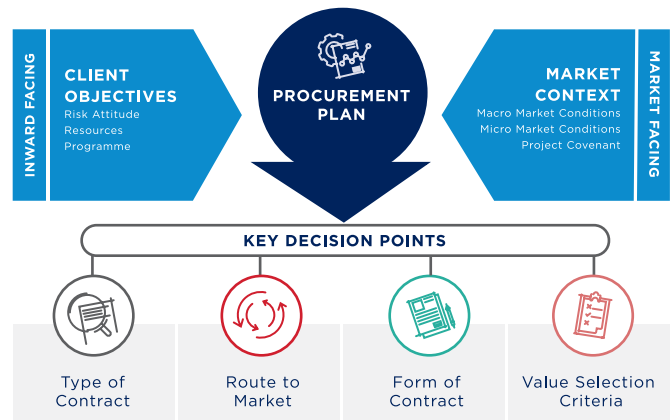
INWARD FACING

CLIENT OBJECTIVES
Risk Attitude
Resources
Programme

PROCUREMENT PLAN

MARKET CONTEXT
Macro Market Conditions
Micro Market Conditions
Project Covenant

MARKET FACING

KEY DECISION POINTS

Type of Contract

Route to Market

Form of Contract

Value Selection Criteria